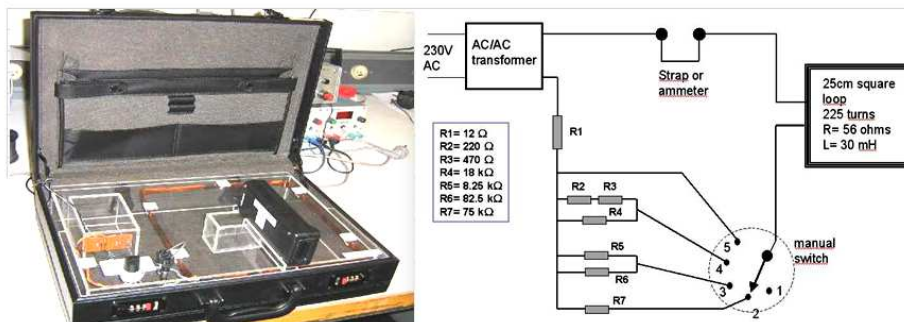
230V AC

AC/AC transformer

Strap or ammeter

25cm square loop
225 turns
R= 56 ohms
L= 30 mH

R1= 12 Ω
R2= 220 Ω
R3= 470 Ω
R4= 18 kΩ
R5= 8.25 kΩ
R6= 82.5 kΩ
R7= 75 kΩ

R1

R2 R3

R4

R5

R6

R7

5
4
3
2
1

manual switch